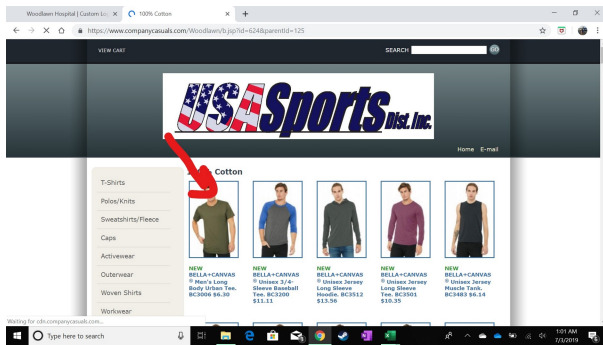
Woodlawn Hospital | Custom Lo ×
100% Cotton ×
+
https://www.companycasuals.com/Woodlawn/b.jsp?id=624&parentId=125

VIEW CART
SEARCH
GO

USASports Dist. Inc.

Home E-mail

T-Shirts
Polos/Knits
Sweatshirts/Fleece
Caps
Activewear
Outerwear
Woven Shirts
Workwear

Cotton

NEW
BELLA+CANVAS ® Men's Long Body Urban Tee. BC3006 $6.30

NEW
BELLA+CANVAS ® Unisex 3/4-Sleeve Baseball Tee. BC3200 $11.11

NEW
BELLA+CANVAS ® Unisex Jersey Long Sleeve Hoodie. BC3512 $13.56

NEW
BELLA+CANVAS ® Unisex Jersey Long Sleeve Tee. BC3501 $10.35

NEW
BELLA+CANVAS ® Unisex Jersey Muscle Tank. BC3483 $6.14

Waiting for cdn.companycasuals.com...

Type here to search

1:01 AM
7/3/2019